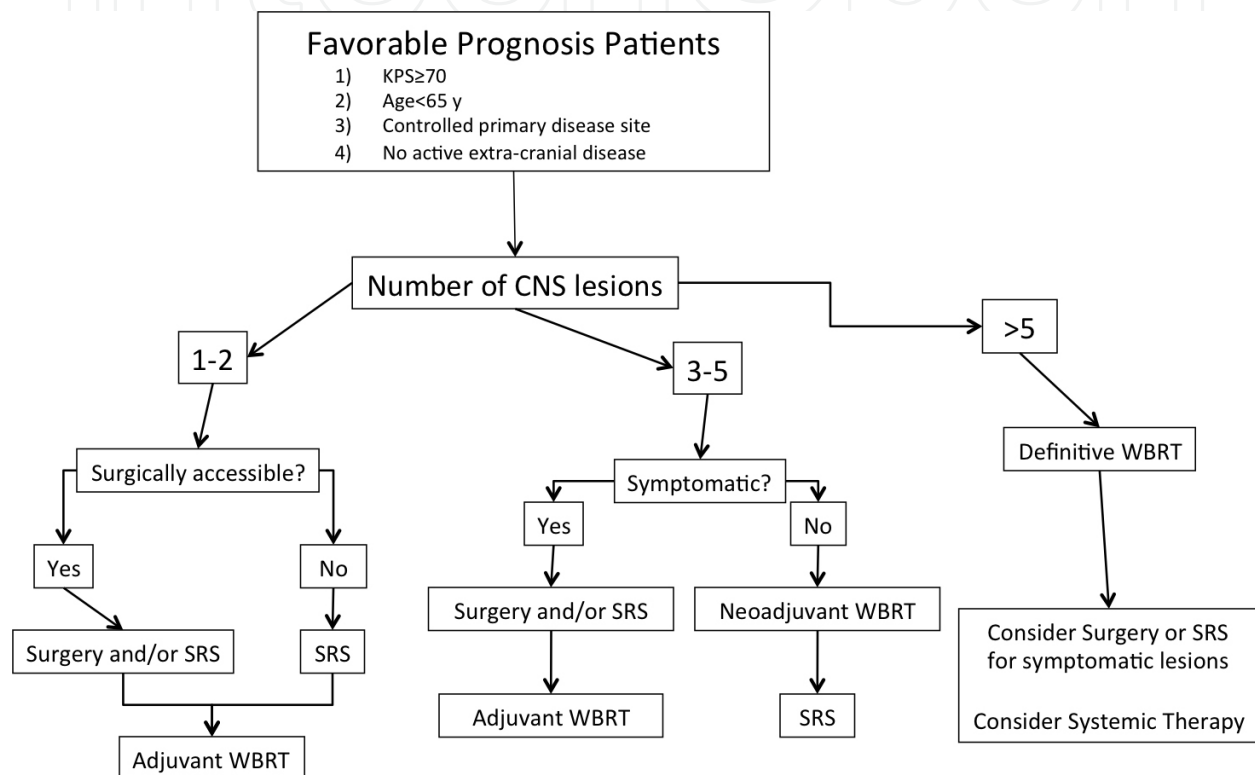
Favorable Prognosis Patients
1) KPS≥70
2) Age<65 y
3) Controlled primary disease site
4) No active extra-cranial disease

Number of CNS lesions

1-2

Surgically accessible?

Yes

No

Surgery and/or SRS

SRS

Adjuvant WBRT

3-5

Symptomatic?

Yes

No

Surgery and/or SRS

Neoadjuvant WBRT

Adjuvant WBRT

SRS

>5

Definitive WBRT

Consider Surgery or SRS for symptomatic lesions

Consider Systemic Therapy